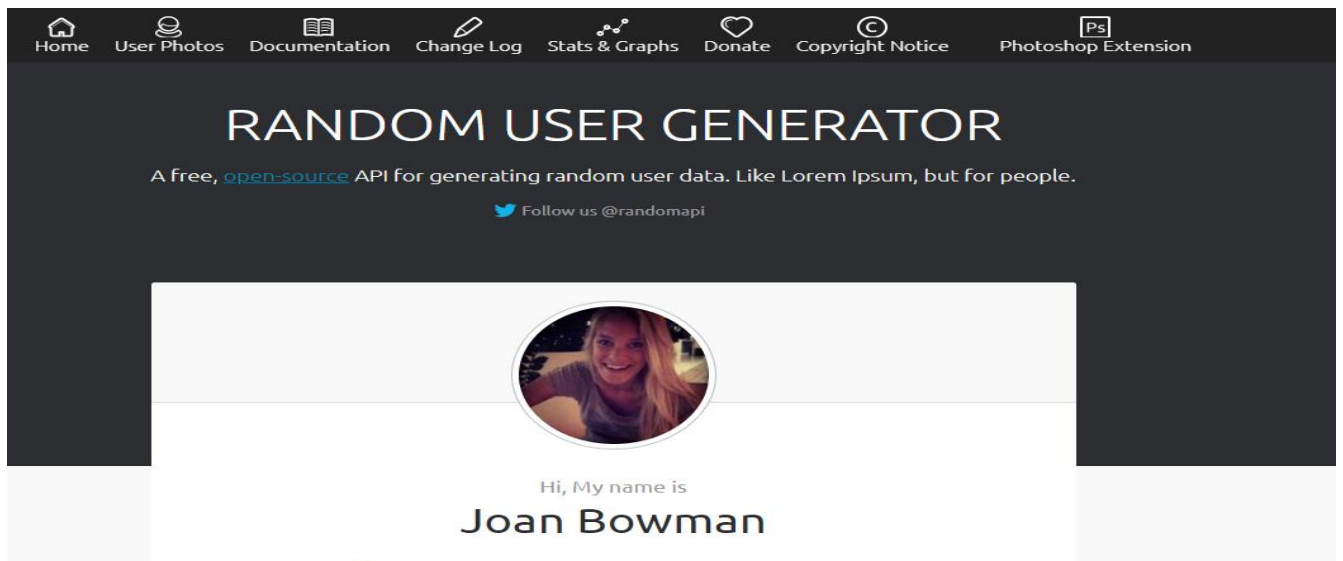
Home User Photos Documentation Change Log Stats & Graphs Donate Copyright Notice Ps Photoshop Extension

RANDOM USER GENERATOR

A free, open-source API for generating random user data. Like Lorem Ipsum, but for people.

Follow us @randomapi

Hi, My name is

Joan Bowman